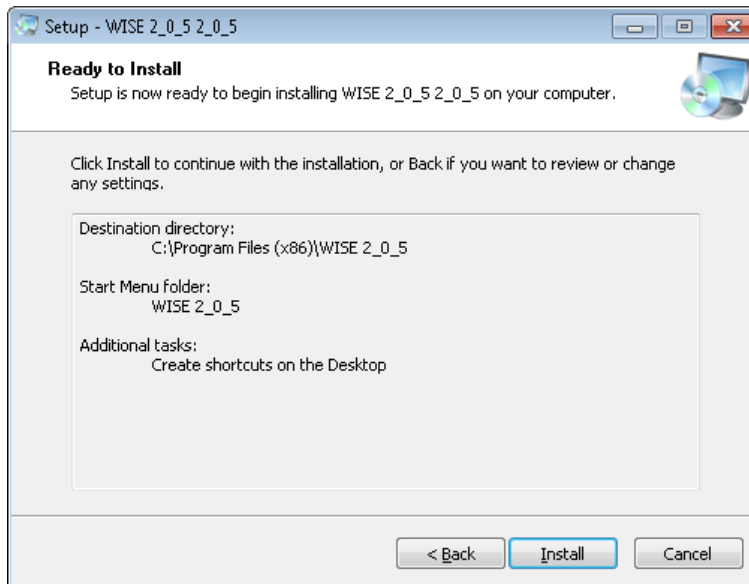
Setup - WISE 2_0_5 2_0_5

Ready to Install
Setup is now ready to begin installing WISE 2_0_5 2_0_5 on your computer.

Click Install to continue with the installation, or Back if you want to review or change any settings.

Destination directory:
C:\Program Files (x86)\WISE 2_0_5

Start Menu folder:
WISE 2_0_5

Additional tasks:
Create shortcuts on the Desktop

< Back
Install
Cancel